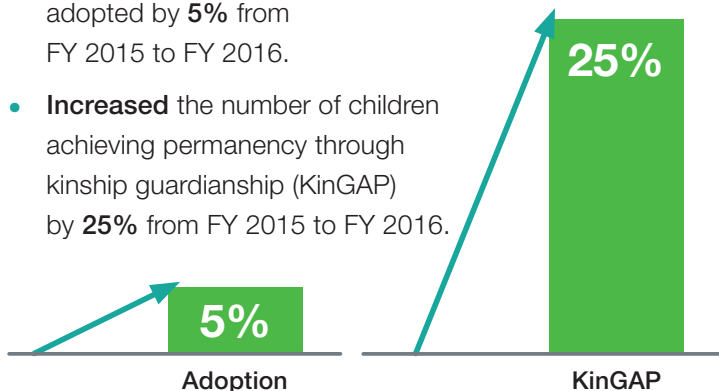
adopted by **5%** from FY 2015 to FY 2016.

• **Increased** the number of children achieving permanency through kinship guardianship (KinGAP) by **25%** from FY 2015 to FY 2016.

25%

5%

Adoption

KinGAP